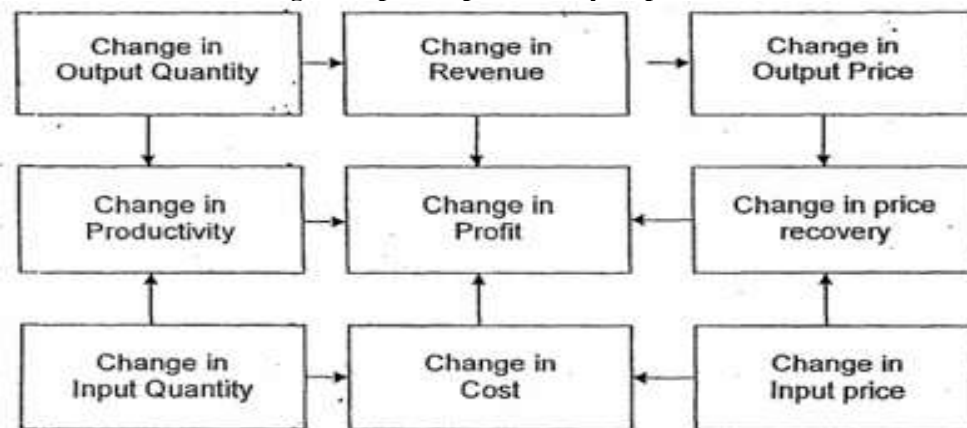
Change in Output Quantity

Change in Revenue

Change in Output Price

Change in Productivity

Change in Profit

Change in price recovery

Change in Input Quantity

Change in Cost

Change in Input price